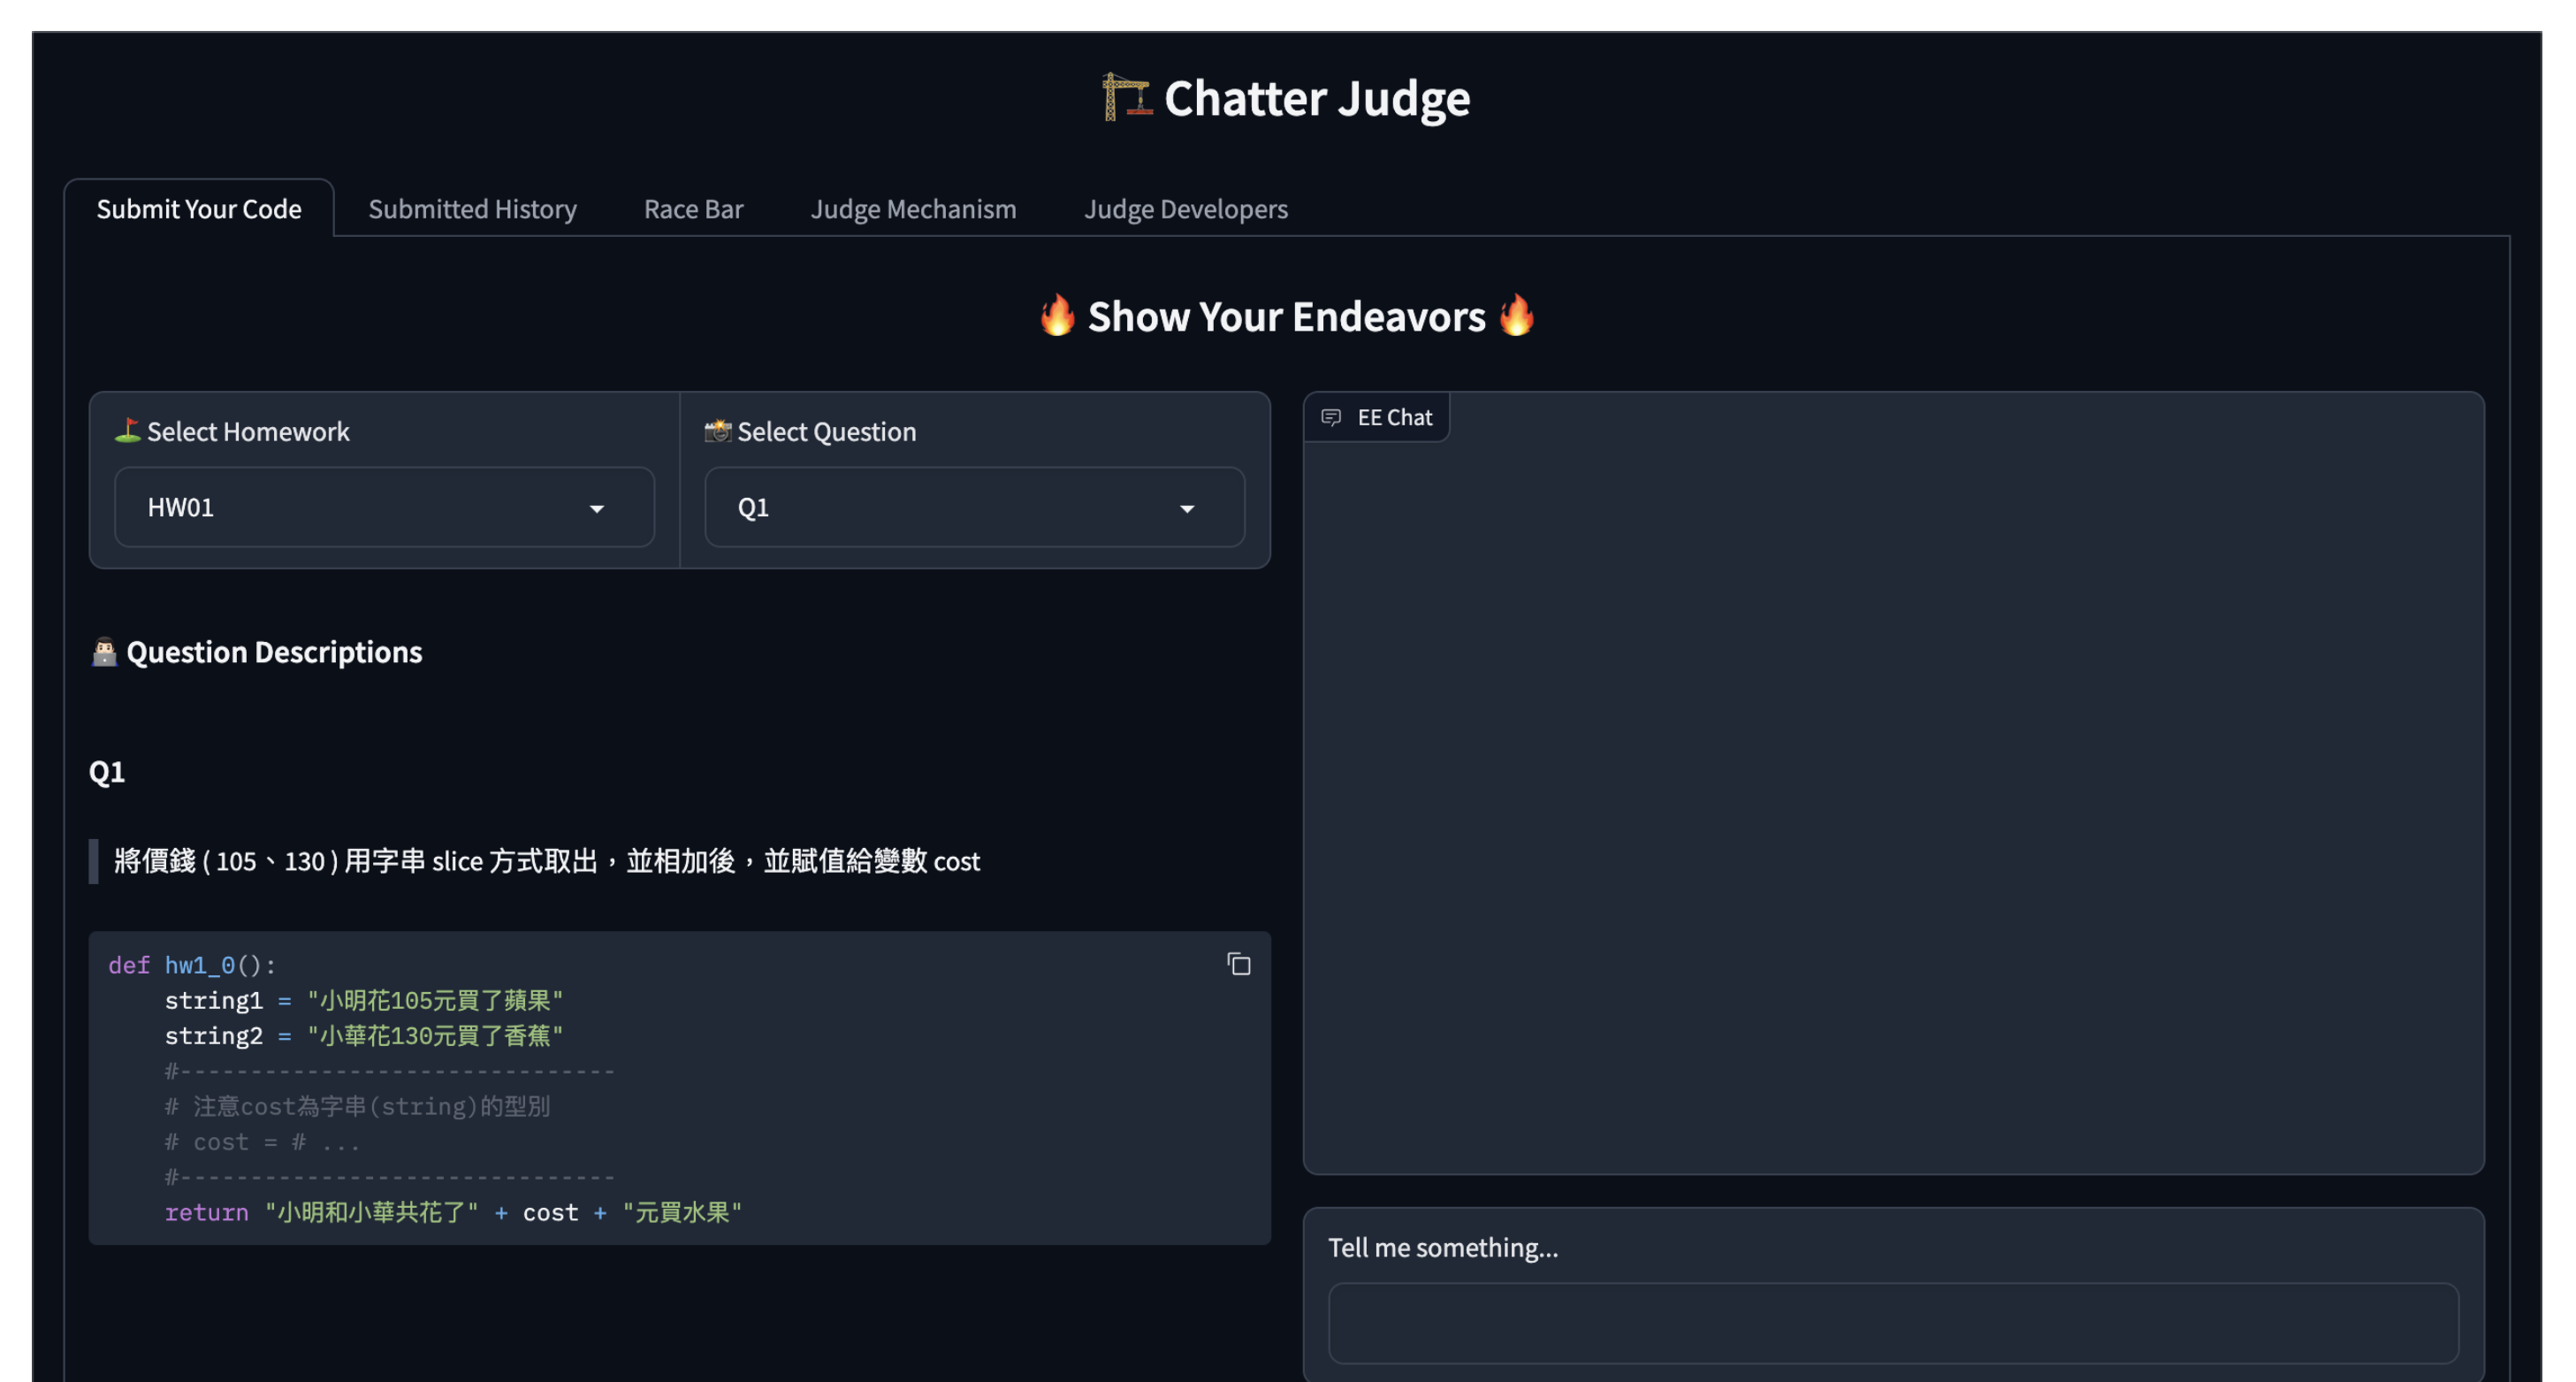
Chatter Judge

Submit Your Code
Submitted History
Race Bar
Judge Mechanism
Judge Developers

Show Your Endeavors

Select Homework
HW01

Select Question
Q1

Question Descriptions

Q1

將價錢（105、130）用字串 slice 方式取出，並相加後，並賦值給變數 cost

```
def hw1_0():
    string1 = "小明花105元買了蘋果"
    string2 = "小華花130元買了香蕉"
    #-----------------------------
    # 注意cost為字串(string)的型別
    # cost = # ...
    #-----------------------------
    return "小明和小華共花了" + cost + "元買水果"
```

EE Chat

Tell me something...